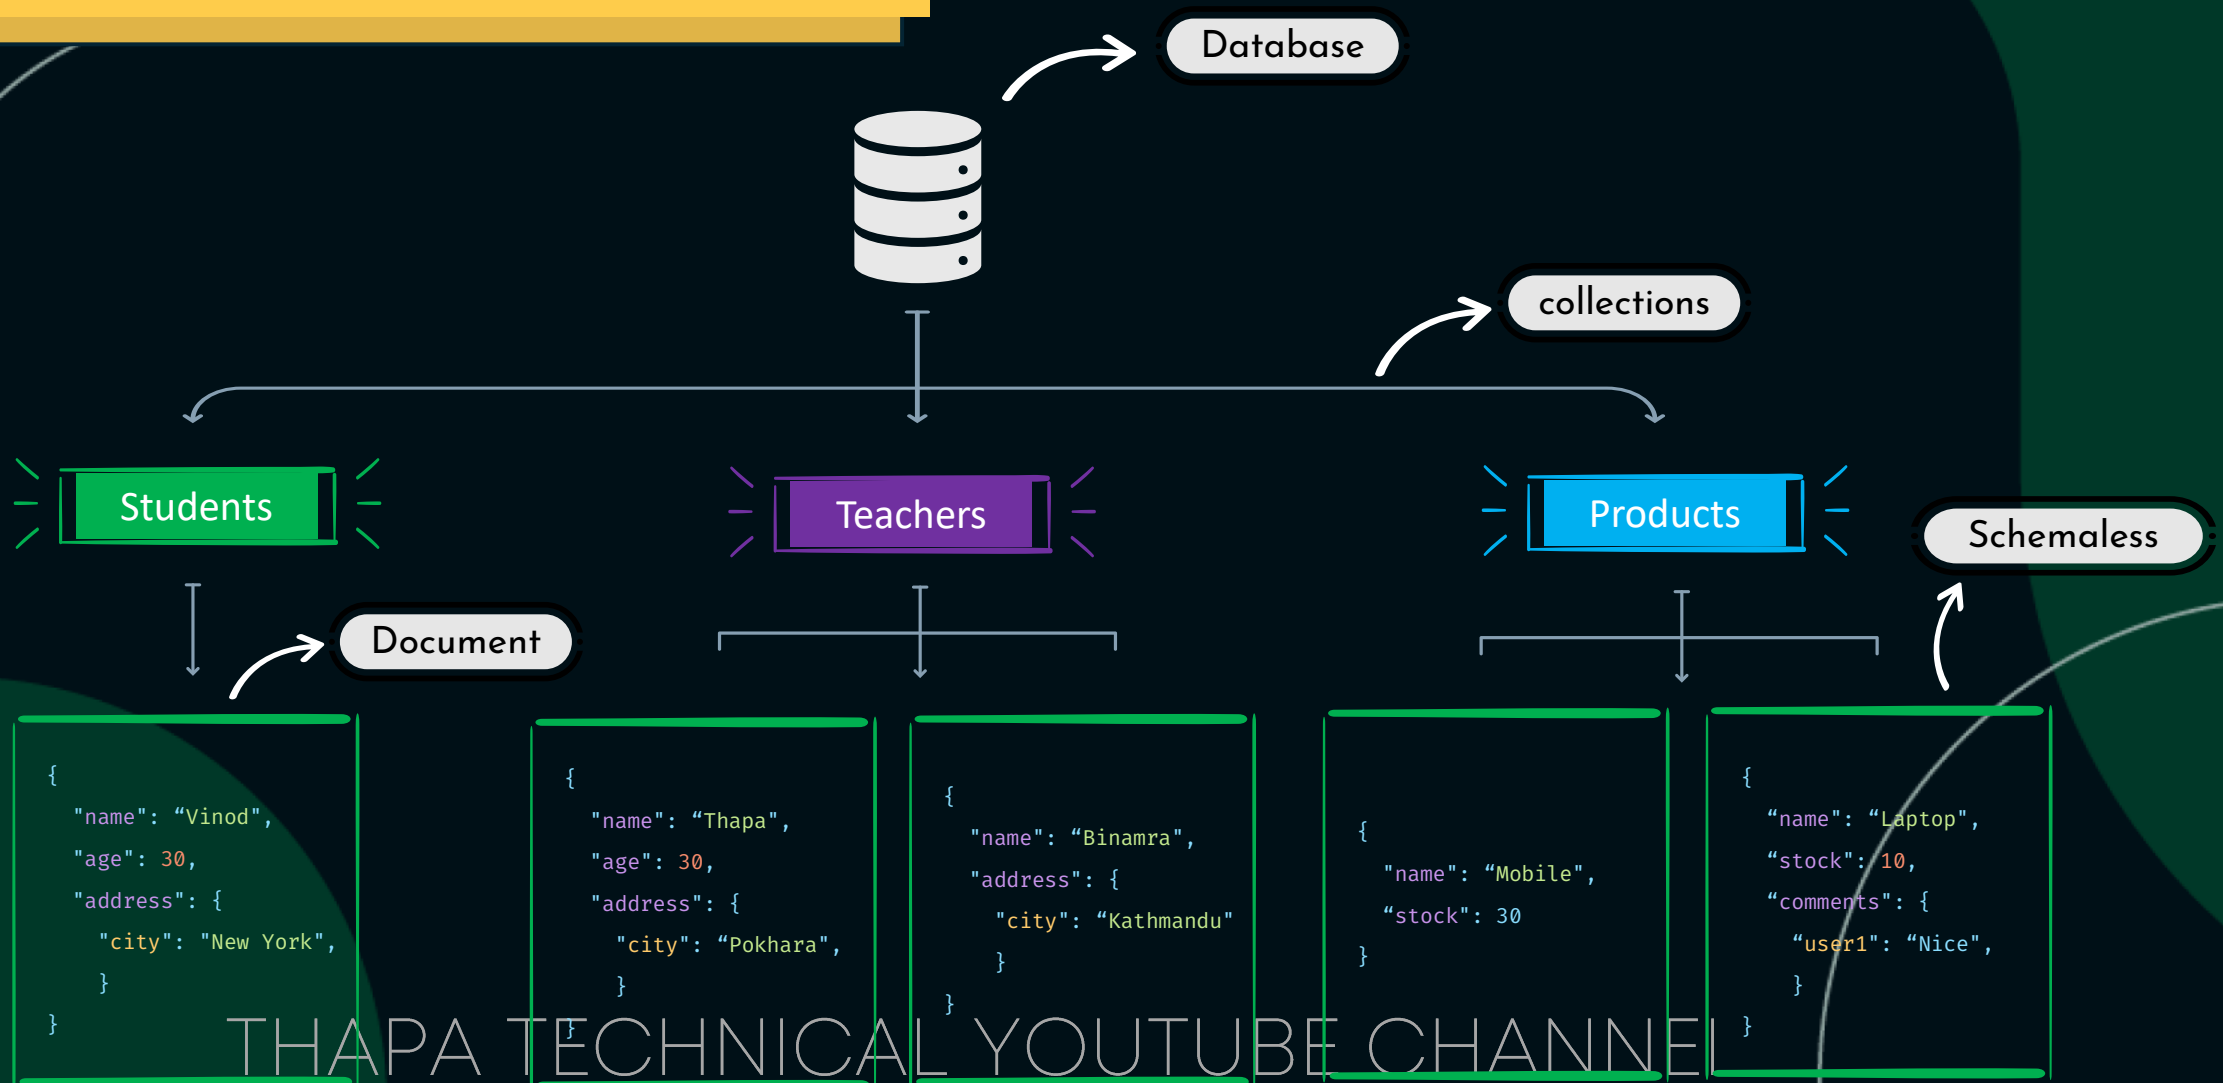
Database

collections

Students

Teachers

Products

Schemaless

Document

{
"name": “Vinod",
"age": 30,
"address": {
"city": "New York",
}
}

{
"name": “Thapa",
"age": 30,
"address": {
"city": “Pokhara",
}
}

{
"name": “Binamra",
"address": {
"city": “Kathmandu"
}
}

{
"name": “Mobile",
“stock": 30
}

{
“name": “Laptop",
“stock": 10,
“comments": {
“user1": “Nice",
}
}

THAPA TECHNICAL YOUTUBE CHANNEL